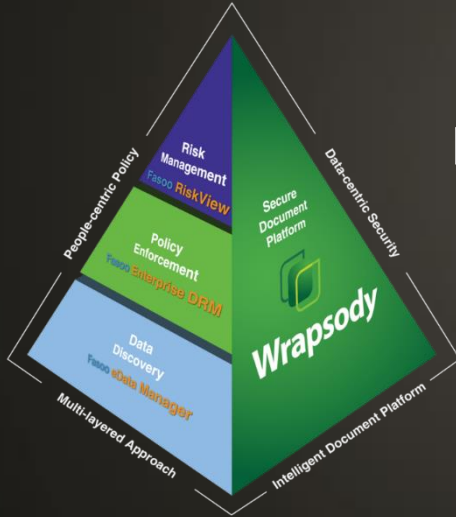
People-centric Policy

Risk Management
Fasoo RiskView

Policy Enforcement
Fasoo Enterprise DRM

Data Discovery
Fasoo eData Manager

Multi-layered Approach

Data-centric Security

Secure Document Platform

Wrapsody

Intelligent Document Platform